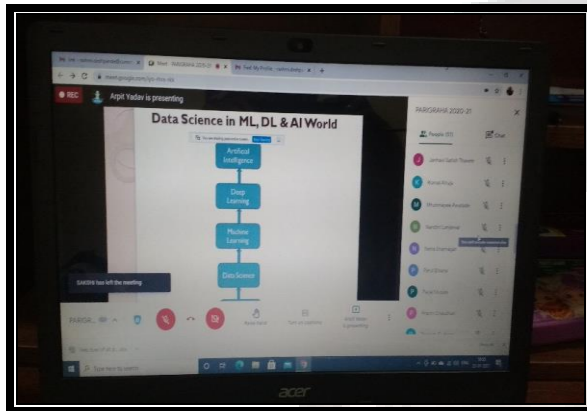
REC Arpit Yadav is presenting

Data Science in ML, DL & AI World

Artificial Intelligence

Deep Learning

Machine Learning

Data Science

SAKSHI has left the meeting

PARIGRAHA 2020-21

People (51)

Chat

PARIGA...

Raise hand

Turn on captions

Arpit Yadav is presenting

acer